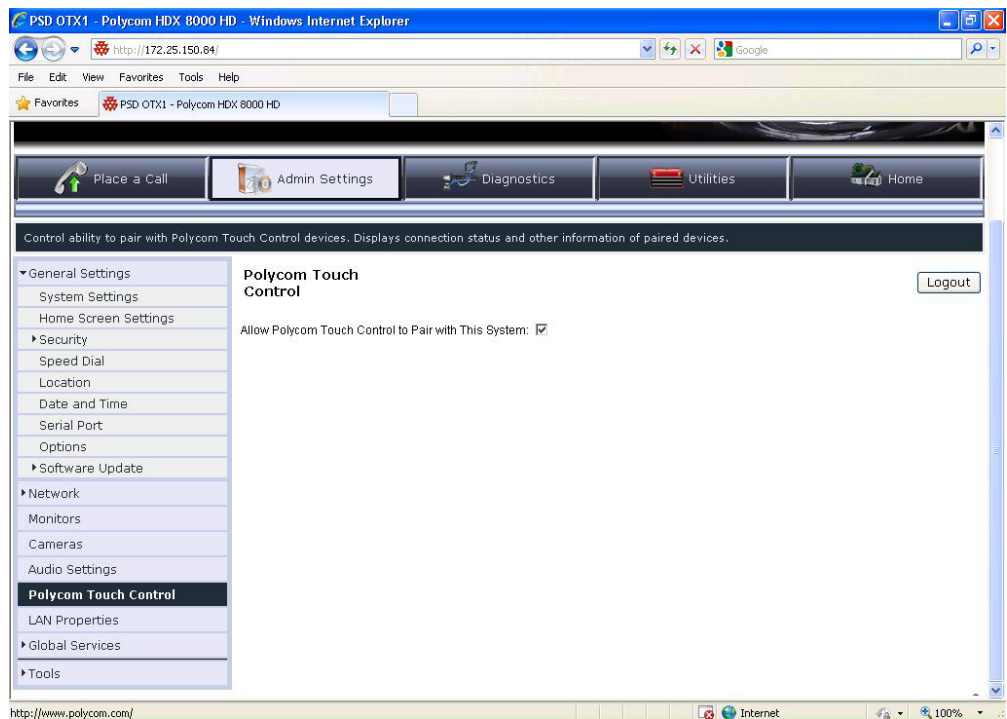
PSD OTX1 - Polycom HDX 8000 HD - Windows Internet Explorer

http://172.25.150.84/

Google

File Edit View Favorites Tools Help

Favorites

PSD OTX1 - Polycom HDX 8000 HD

Place a Call

Admin Settings

Diagnostics

Utilities

Home

Control ability to pair with Polycom Touch Control devices. Displays connection status and other information of paired devices.

▾General Settings
System Settings
Home Screen Settings
▸Security
Speed Dial
Location
Date and Time
Serial Port
Options
▸Software Update
▸Network
Monitors
Cameras
Audio Settings
Polycom Touch Control
LAN Properties
▸Global Services
▸Tools

Polycom Touch Control

Logout

Allow Polycom Touch Control to Pair with This System: ☑

http://www.polycom.com/

Internet

100%